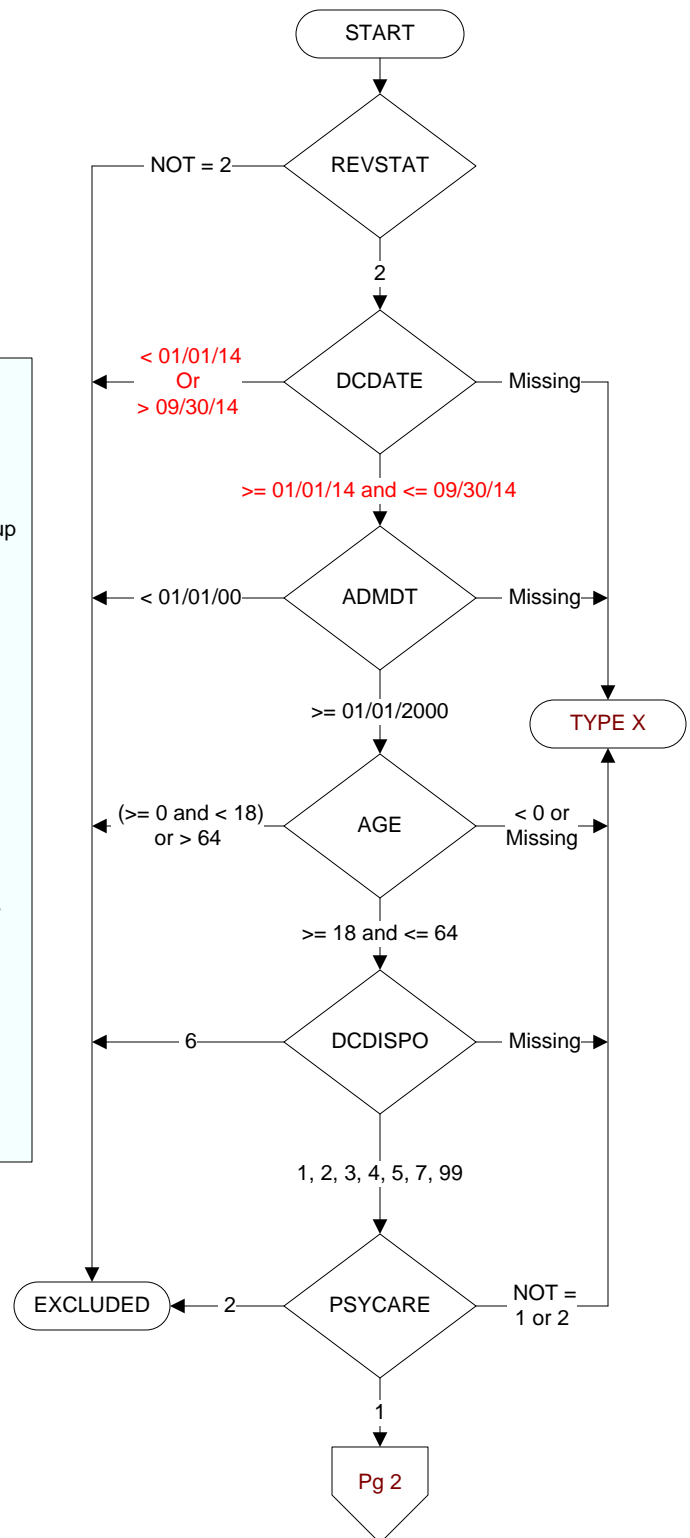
START

NOT = 2

REVSTAT

2

< 01/01/14
Or
> 09/30/14

DCDATE

Missing

>= 01/01/14 and <= 09/30/14

up

< 01/01/00

ADMDT

Missing

>= 01/01/2000

TYPE X

(>= 0 and < 18)
or > 64

AGE

< 0 or
Missing

>= 18 and <= 64

6

DCDISPO

Missing

1, 2, 3, 4, 5, 7, 99

EXCLUDED

2

PSYCARE

NOT =
1 or 2

1

Pg 2